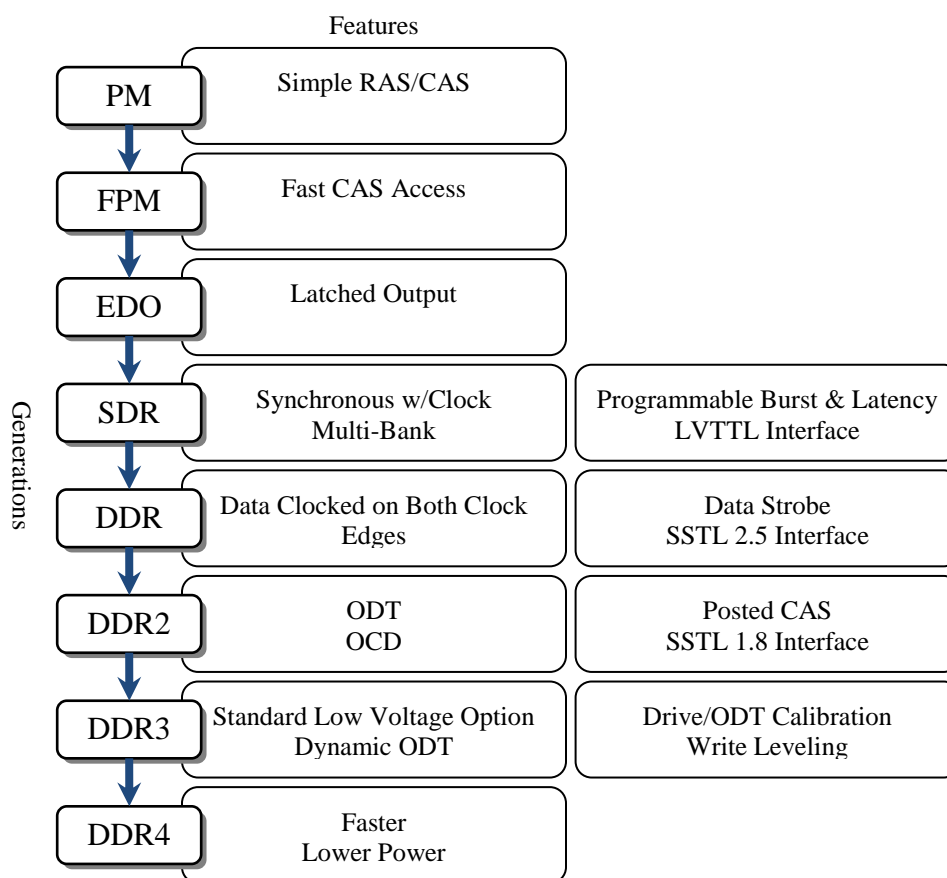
Features

Generations

PM
Simple RAS/CAS

FPM
Fast CAS Access

EDO
Latched Output

SDR
Synchronous w/Clock
Multi-Bank

Programmable Burst & Latency
LVTTL Interface

DDR
Data Clocked on Both Clock Edges

Data Strobe
SSTL 2.5 Interface

DDR2
ODT
OCD

Posted CAS
SSTL 1.8 Interface

DDR3
Standard Low Voltage Option
Dynamic ODT

Drive/ODT Calibration
Write Leveling

DDR4
Faster
Lower Power